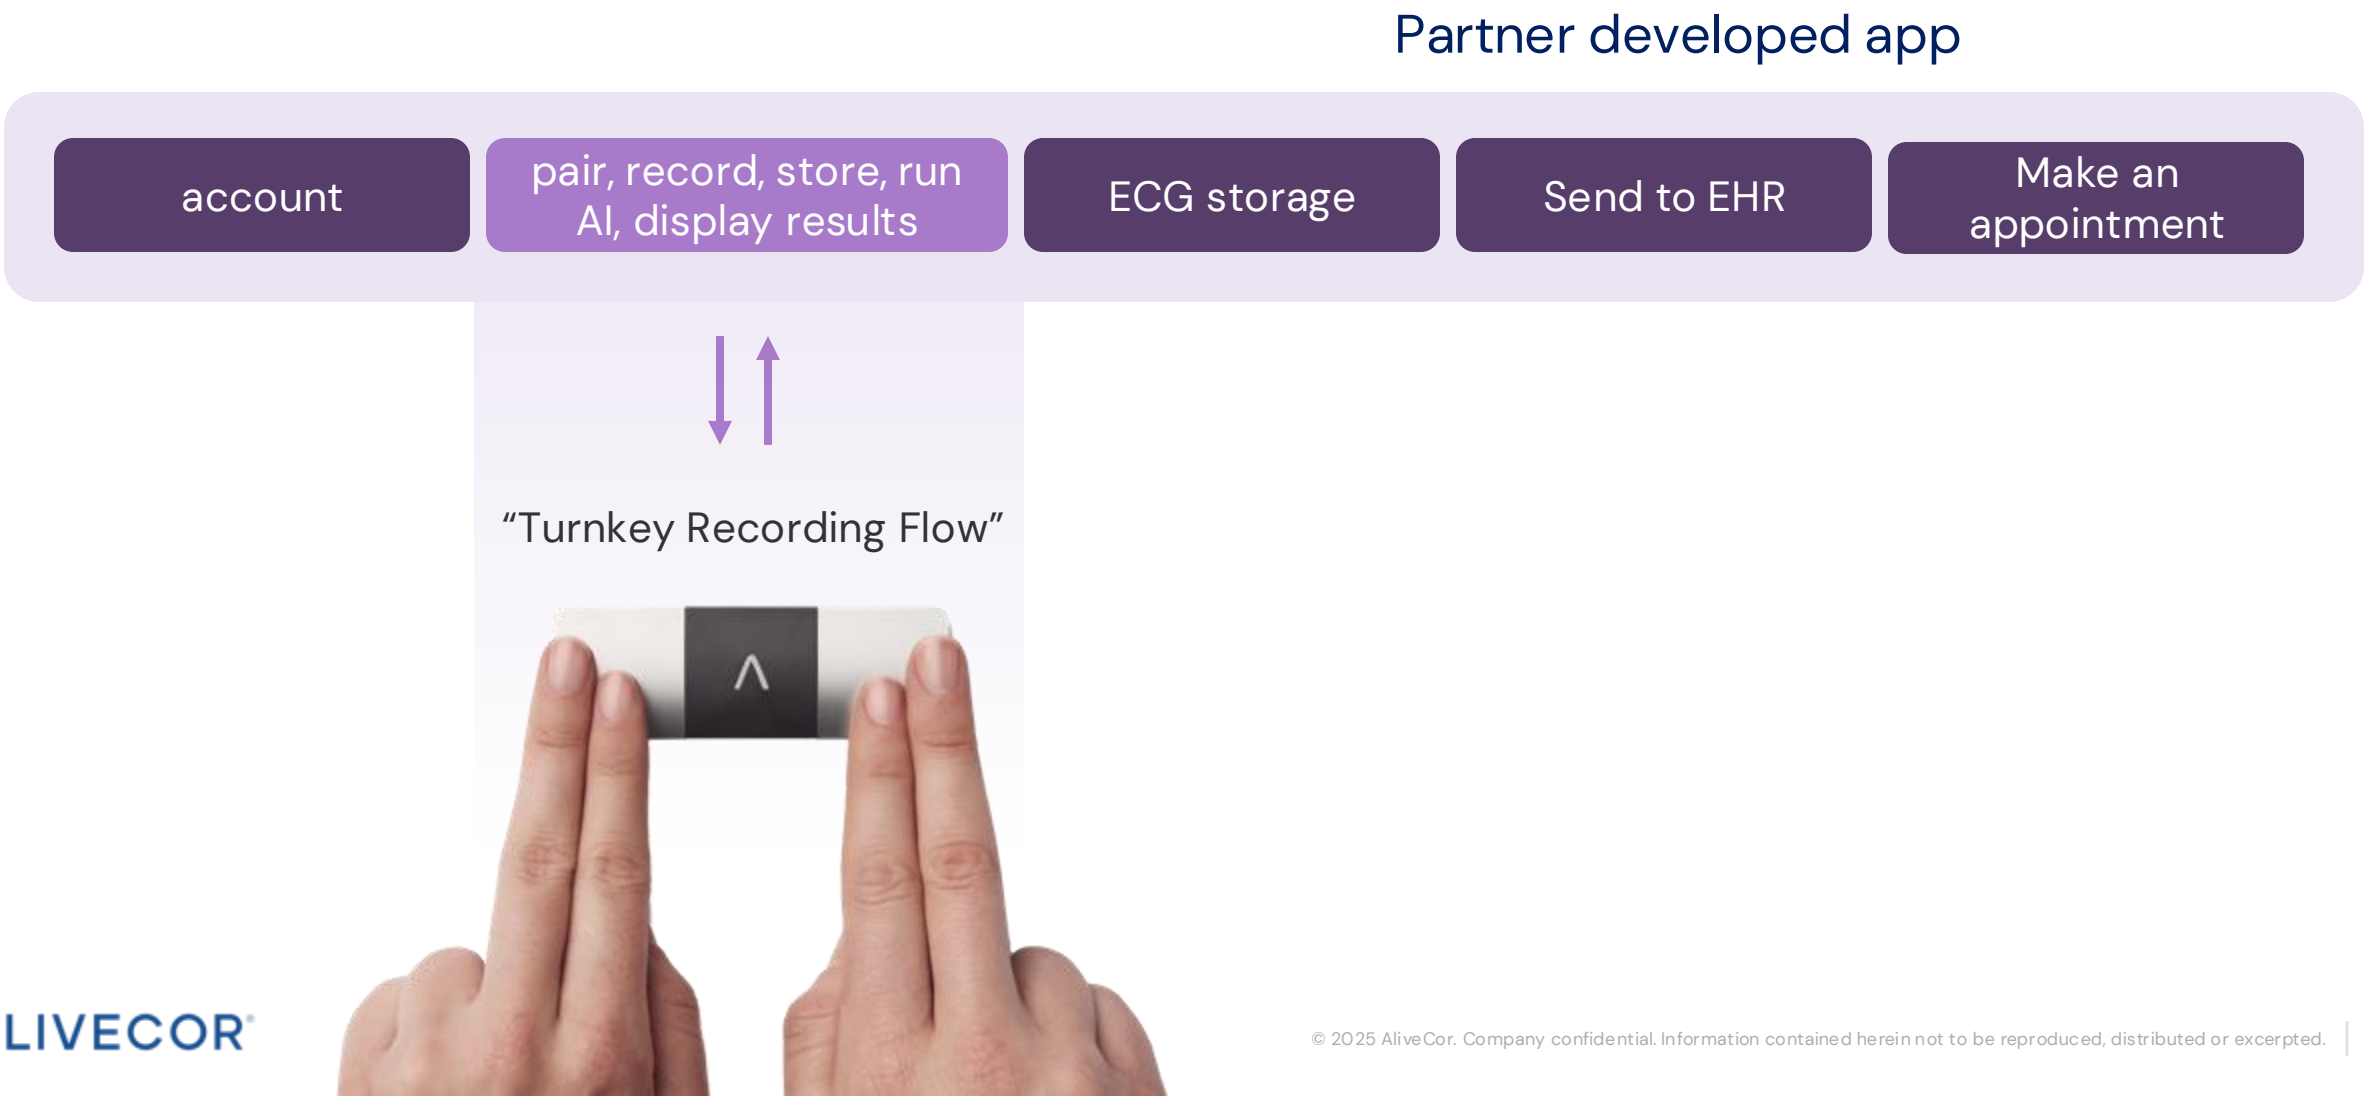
Partner developed app

account

pair, record, store, run AI, display results

ECG storage

Send to EHR

Make an appointment

“Turnkey Recording Flow”

LIVECOR

© 2025 AliveCor. Company confidential. Information contained herein not to be reproduced, distributed or excerpted.